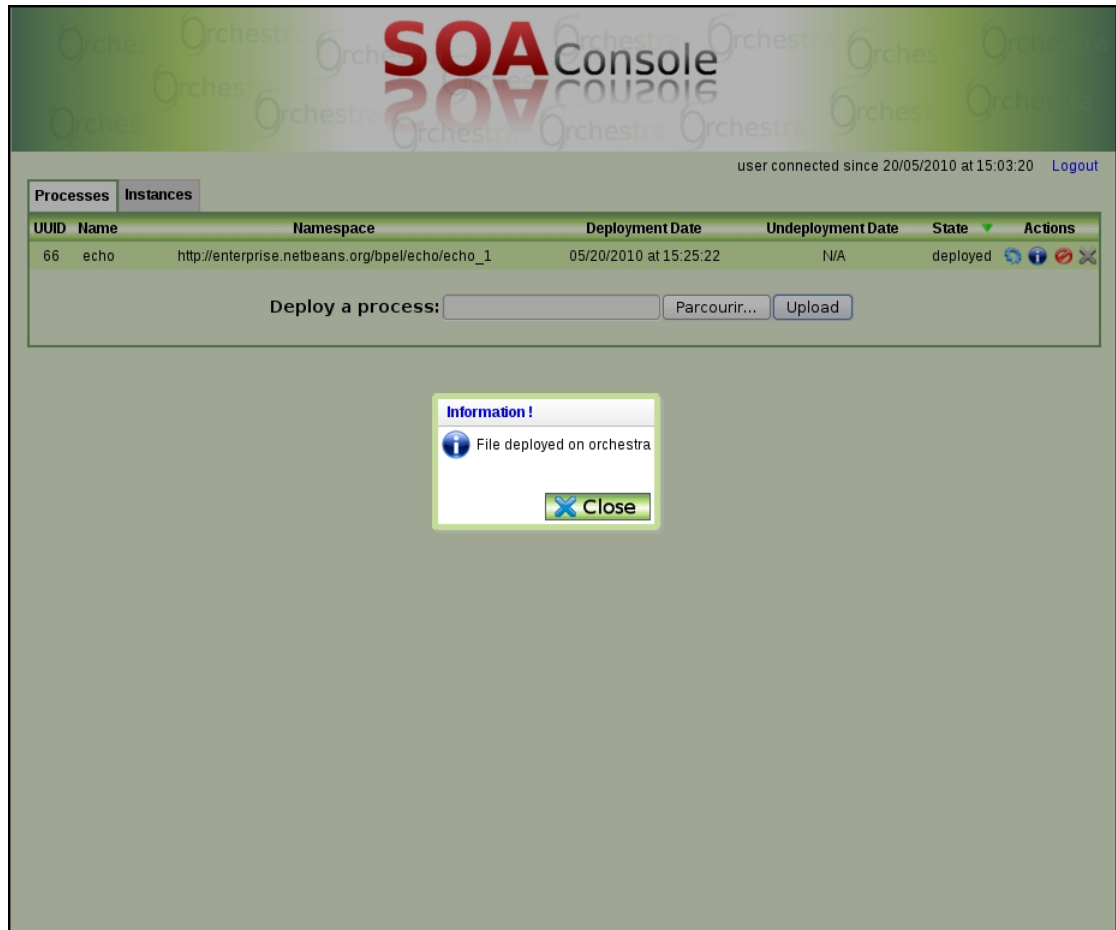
SOA Console

user connected since 20/05/2010 at 15:03:20 Logout

Processes Instances

| UUID | Name | Namespace | Deployment Date | Undeployment Date | State | Actions |
|---|---|---|---|---|---|---|
| 66 | echo | http://enterprise.netbeans.org/bpel/echo/echo_1 | 05/20/2010 at 15:25:22 | N/A | deployed | |

Deploy a process: Parcourir... Upload

Information !

File deployed on orchestra

Close